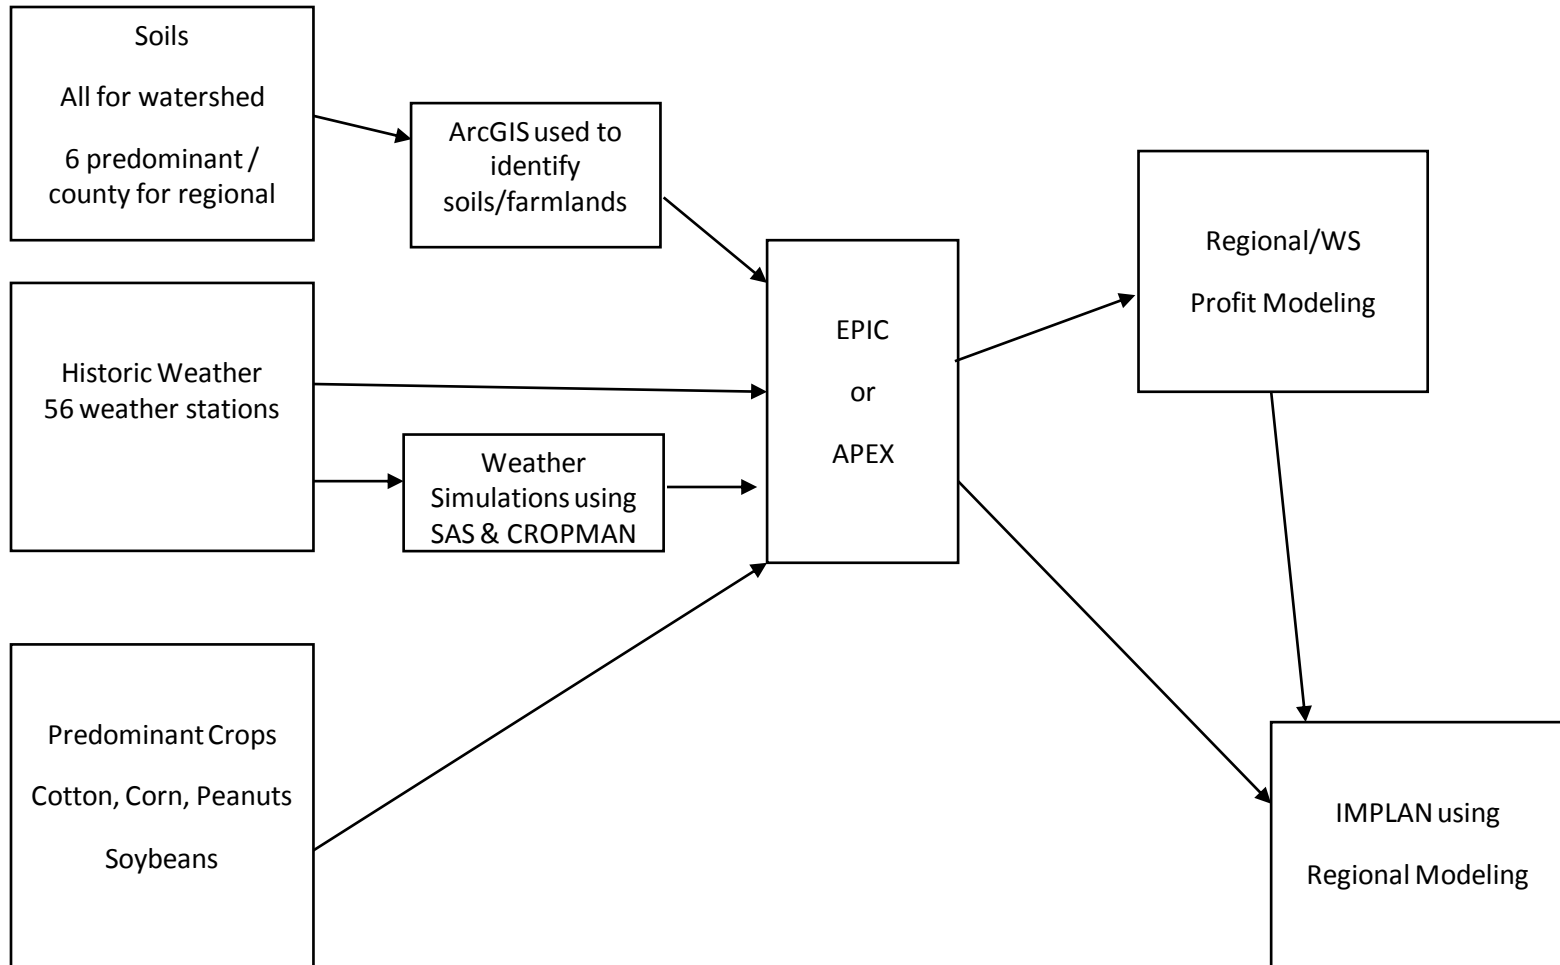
Soils

All for watershed

6 predominant / county for regional

ArcGIS used to identify soils/farmlands

Historic Weather
56 weather stations

Weather Simulations using SAS & CROPMAN

Predominant Crops

Cotton, Corn, Peanuts

Soybeans

EPIC

or

APEX

Regional/WS

Profit Modeling

IMPLAN using

Regional Modeling